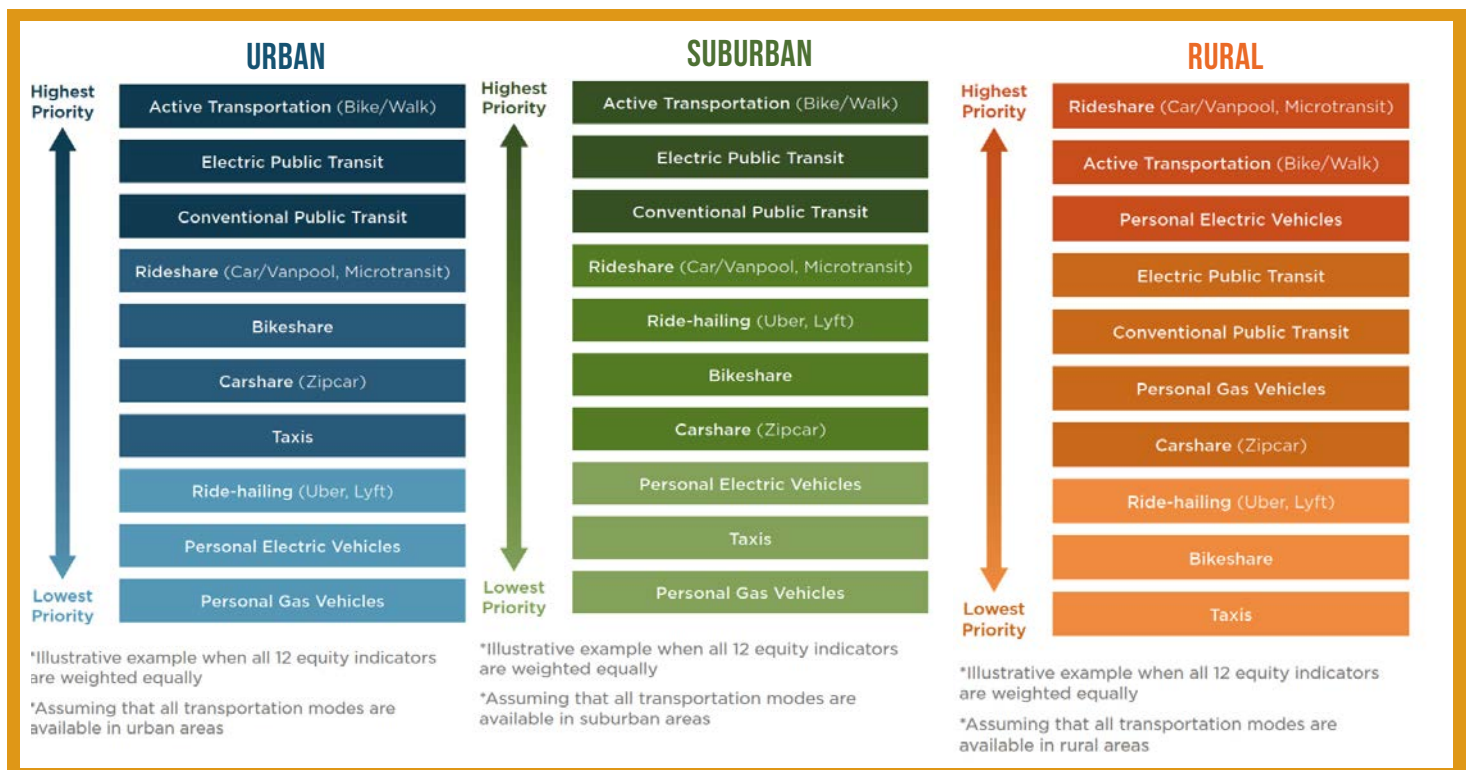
URBAN

Highest Priority

Active Transportation (Bike/Walk)
Electric Public Transit
Conventional Public Transit
Rideshare (Car/Vanpool, Microtransit)
Bikeshare
Carshare (Zipcar)
Taxis
Ride-hailing (Uber, Lyft)
Personal Electric Vehicles
Personal Gas Vehicles

Lowest Priority

*Illustrative example when all 12 equity indicators are weighted equally

*Assuming that all transportation modes are available in urban areas

SUBURBAN

Highest Priority

Active Transportation (Bike/Walk)
Electric Public Transit
Conventional Public Transit
Rideshare (Car/Vanpool, Microtransit)
Ride-hailing (Uber, Lyft)
Bikeshare
Carshare (Zipcar)
Personal Electric Vehicles
Taxis
Personal Gas Vehicles

Lowest Priority

*Illustrative example when all 12 equity indicators are weighted equally

*Assuming that all transportation modes are available in suburban areas

RURAL

Highest Priority

Rideshare (Car/Vanpool, Microtransit)
Active Transportation (Bike/Walk)
Personal Electric Vehicles
Electric Public Transit
Conventional Public Transit
Personal Gas Vehicles
Carshare (Zipcar)
Ride-hailing (Uber, Lyft)
Bikeshare
Taxis

Lowest Priority

*Illustrative example when all 12 equity indicators are weighted equally

*Assuming that all transportation modes are available in rural areas